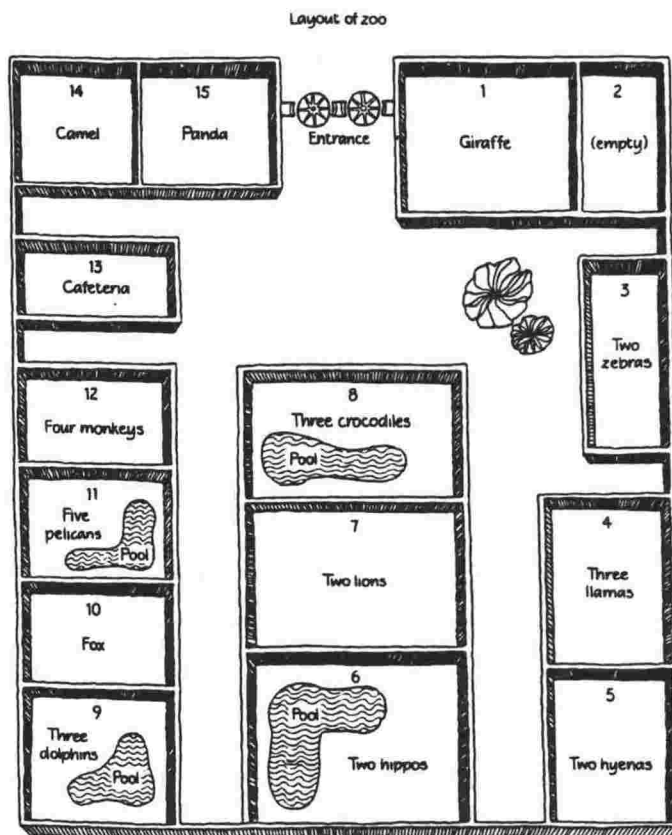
Layout of zoo

14
Camel

15
Panda

Entrance

1
Giraffe

2
(empty)

13
Cafetena

3
Two zebras

12
Four monkeys

8
Three crocodiles
Pool

11
Five pelicans
Pool

7
Two lions

4
Three llamas

10
Fox

6
Pool
Two hippos

5
Two hyenas

9
Three dolphins
Pool